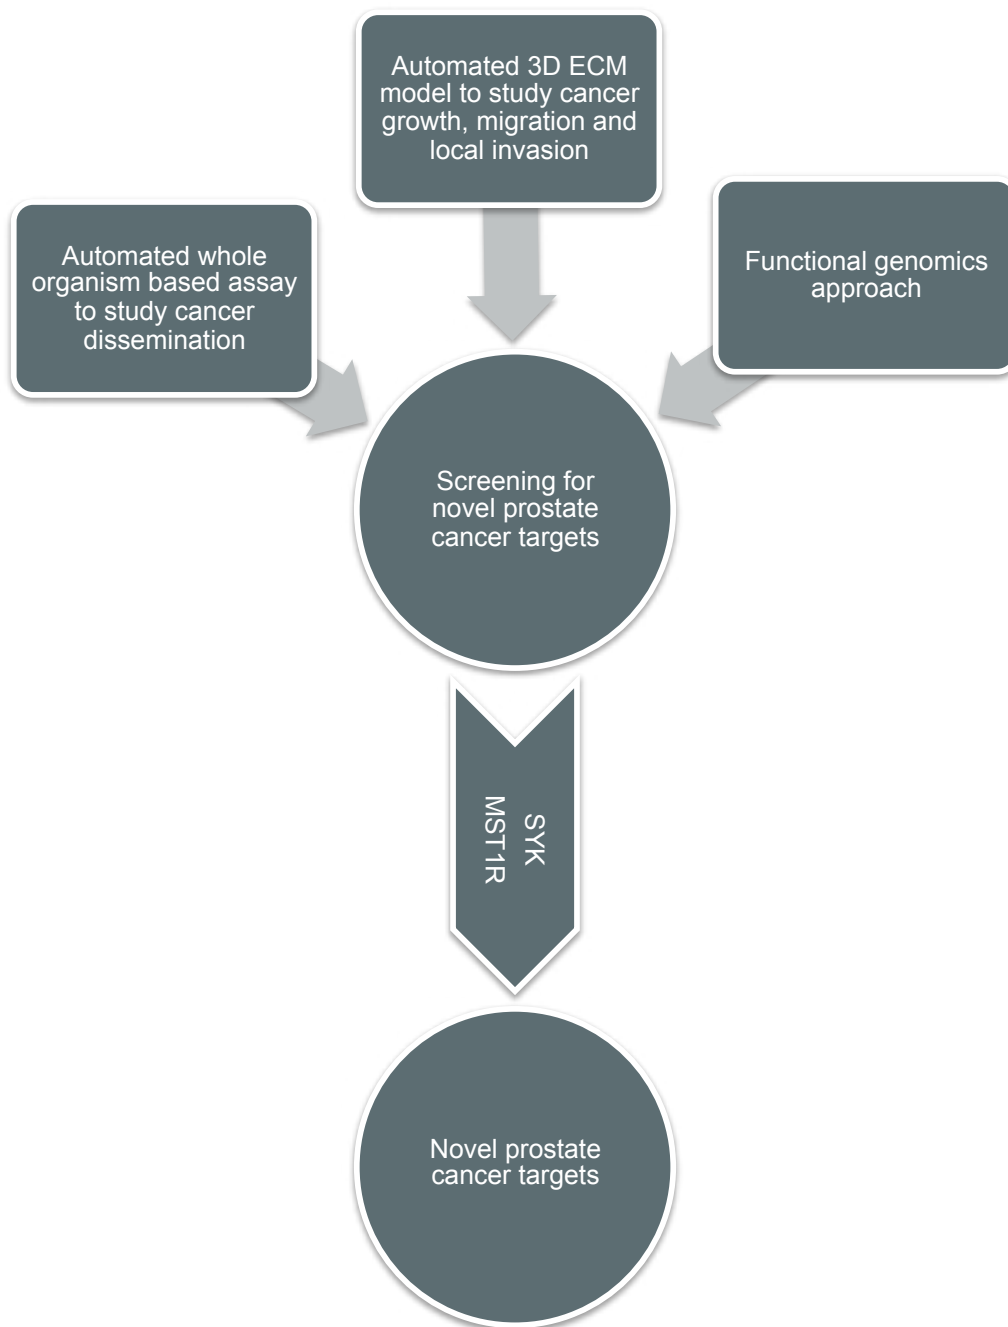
Automated 3D ECM model to study cancer growth, migration and local invasion

Automated whole organism based assay to study cancer dissemination

Functional genomics approach

Screening for novel prostate cancer targets

SYK
MST1R

Novel prostate cancer targets